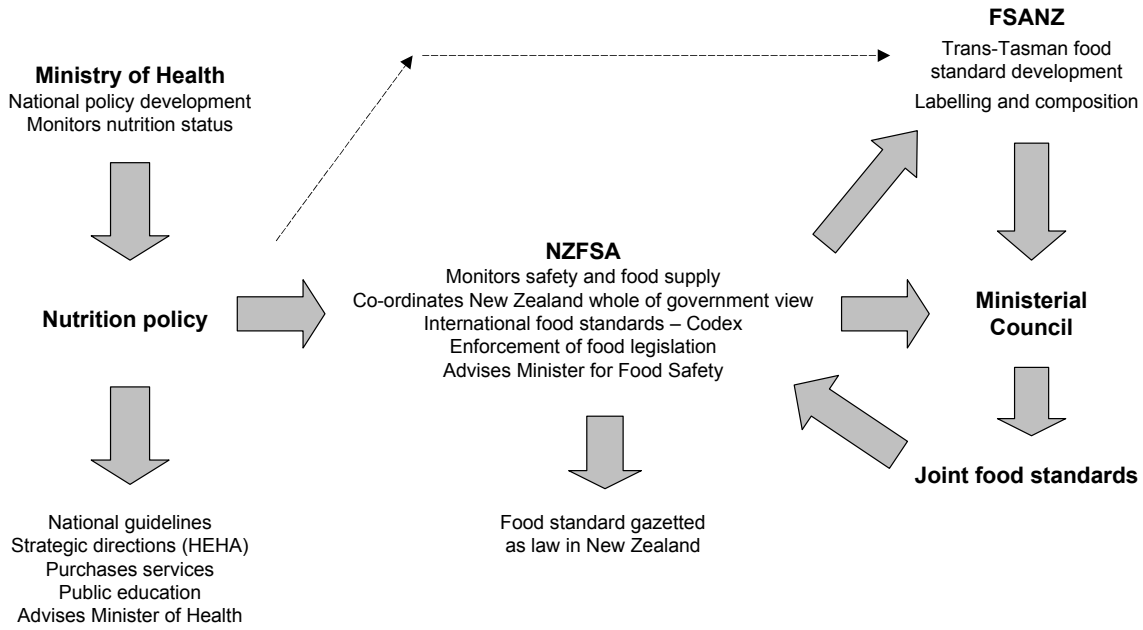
**Ministry of Health**
National policy development
Monitors nutrition status

**Nutrition policy**

National guidelines
Strategic directions (HEHA)
Purchases services
Public education
Advises Minister of Health

**NZFSA**
Monitors safety and food supply
Co-ordinates New Zealand whole of government view
International food standards – Codex
Enforcement of food legislation
Advises Minister for Food Safety

Food standard gazetted
as law in New Zealand

**FSANZ**
Trans-Tasman food
standard development
Labelling and composition

**Ministerial Council**

**Joint food standards**